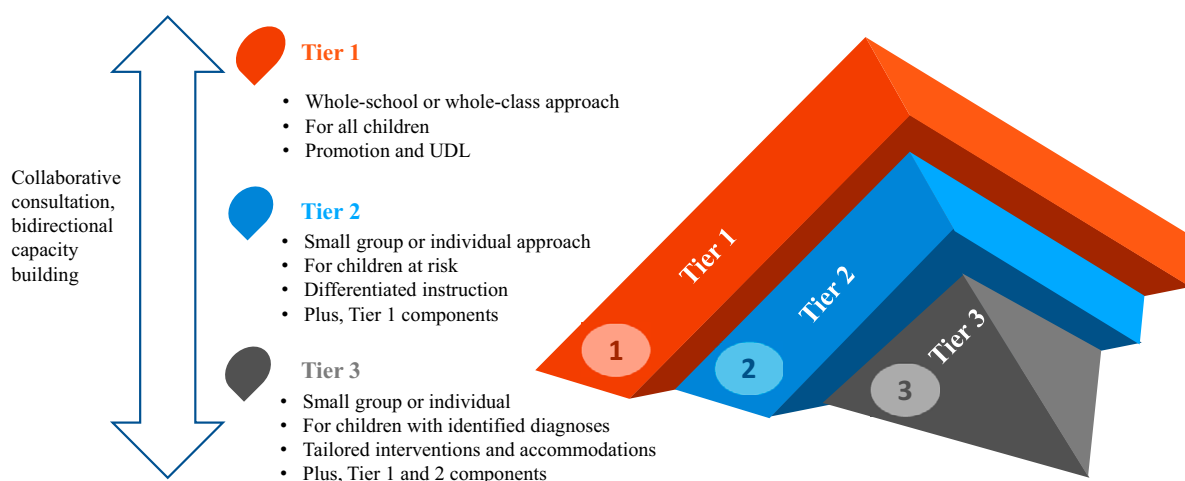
Collaborative consultation, bidirectional capacity building

Tier 1

- Whole-school or whole-class approach
- For all children
- Promotion and UDL

Tier 2

- Small group or individual approach
- For children at risk
- Differentiated instruction
- Plus, Tier 1 components

Tier 3

- Small group or individual
- For children with identified diagnoses
- Tailored interventions and accommodations
- Plus, Tier 1 and 2 components

Tier 1
1
Tier 2
2
Tier 3
3